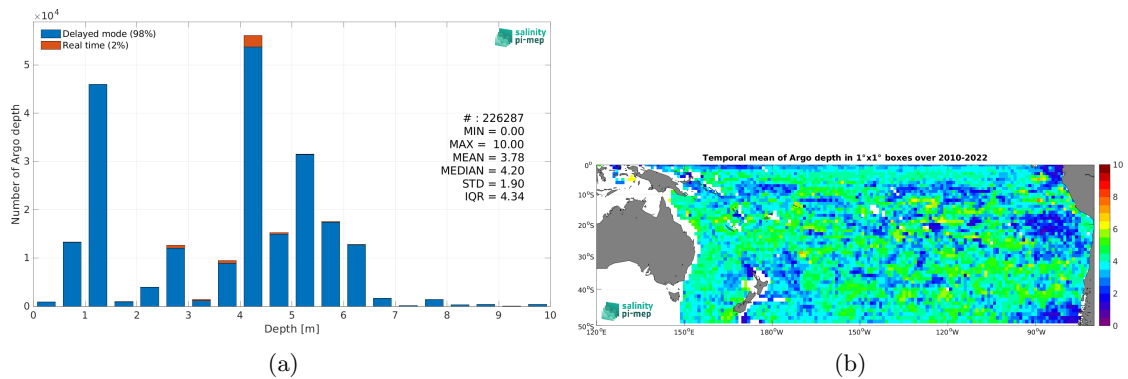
$\times10^4$

Delayed mode (98%)
Real time (2%)

salinity pi-mep

Number of Argo depth

5
4
3
2
1
0

# : 226287
MIN = 0.00
MAX = 10.00
MEAN = 3.78
MEDIAN = 4.20
STD = 1.90
IQR = 4.34

0 1 2 3 4 5 6 7 8 9 10
Depth [m]

(a)

Temporal mean of Argo depth in 1°x1° boxes over 2010-2022

0°
10°S
20°S
30°S
40°S
50°S

120°E 150°E 180°W 150°W 120°W 90°W

10
8
6
4
2
0

salinity pi-mep

(b)